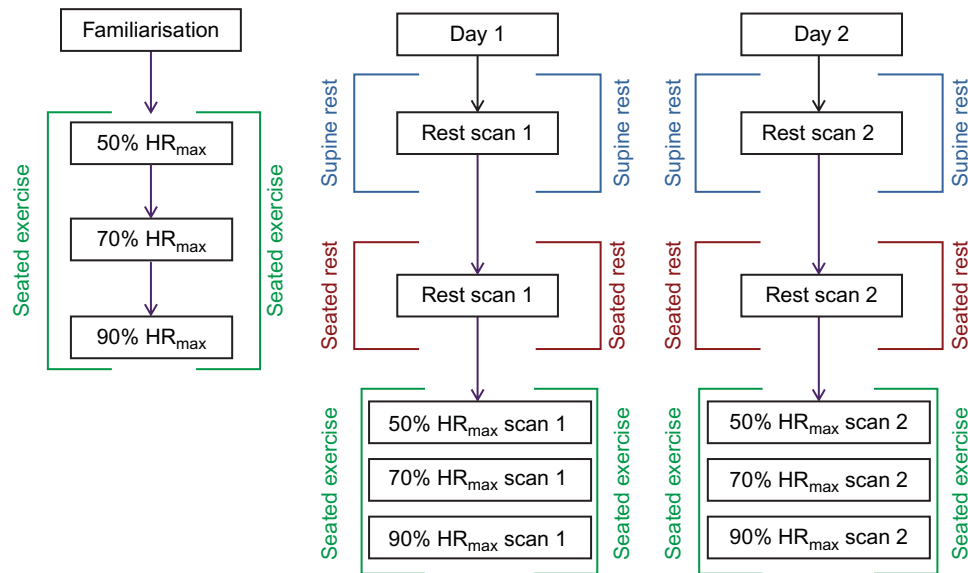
Familiarisation

Seated exercise

50% $HR_{max}$

70% $HR_{max}$

90% $HR_{max}$

Seated exercise

Day 1

Supine rest

Rest scan 1

Supine rest

Seated rest

Rest scan 1

Seated rest

Seated exercise

50% $HR_{max}$ scan 1

70% $HR_{max}$ scan 1

90% $HR_{max}$ scan 1

Seated exercise

Day 2

Supine rest

Rest scan 2

Supine rest

Seated rest

Rest scan 2

Seated rest

Seated exercise

50% $HR_{max}$ scan 2

70% $HR_{max}$ scan 2

90% $HR_{max}$ scan 2

Seated exercise